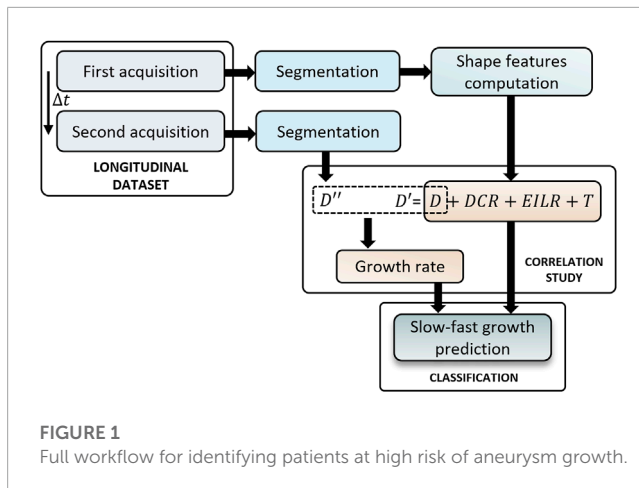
First acquisition

Segmentation

Shape features computation

$\Delta t$

Second acquisition

Segmentation

LONGITUDINAL DATASET

$D''$

$D' = D + DCR + EILR + T$

Growth rate

CORRELATION STUDY

Slow-fast growth prediction

CLASSIFICATION

FIGURE 1
Full workflow for identifying patients at high risk of aneurysm growth.